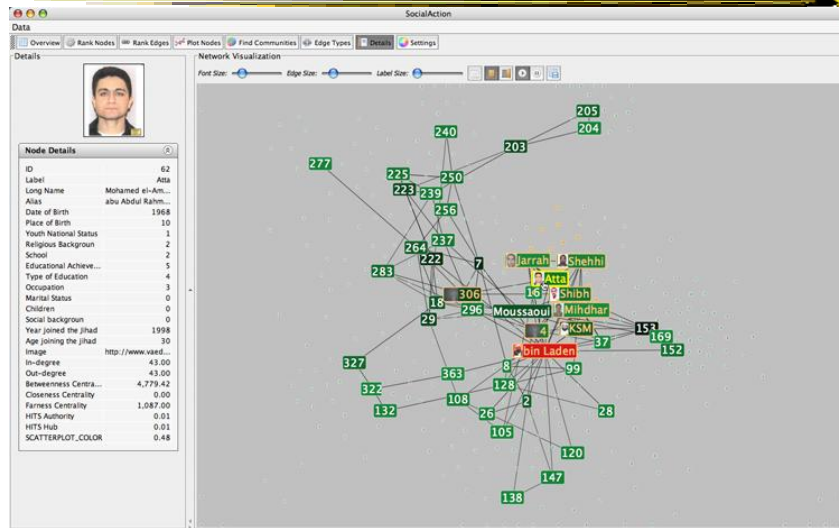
SocialAction

Data

Overview | Rank Nodes | Rank Edges | Plot Nodes | Find Communities | Edge Types | Details | Settings

Details

Node Details

| | |
|---|---|
| ID | 62 |
| Label | Atta |
| Long Name | Mohamed el-Am... |
| Alias | abu Abdul Rahm... |
| Date of Birth | 1968 |
| Place of Birth | 10 |
| Youth National Status | 1 |
| Religious Backgroun | 2 |
| School | 2 |
| Educational Achieve... | 5 |
| Type of Education | 4 |
| Occupation | 3 |
| Marital Status | 0 |
| Children | 0 |
| Social backgroun | 0 |
| Year joined the Jihad | 1998 |
| Age joining the jihad | 30 |
| Image | http://www.vaed... |
| In-degree | 43.00 |
| Out-degree | 43.00 |
| Betweenness Centra... | 4,779.42 |
| Closeness Centrality | 0.00 |
| Farness Centrality | 1,087.00 |
| HITS Authority | 0.01 |
| HITS Hub | 0.01 |
| SCATTERPLOT_COLOR | 0.48 |

Network Visualization

Font Size: Edge Size: Label Size:

205
204
240
203
277
225
250
223
239
256
237
264
222
7
283
Jarrah
Shehhi
Atta
16
Shibh
306
18
296
Moussaoui
Mihdhar
29
4
KSM
153
169
37
152
bin Laden
327
363
8
99
322
128
108
2
132
26
28
105
120
147
138